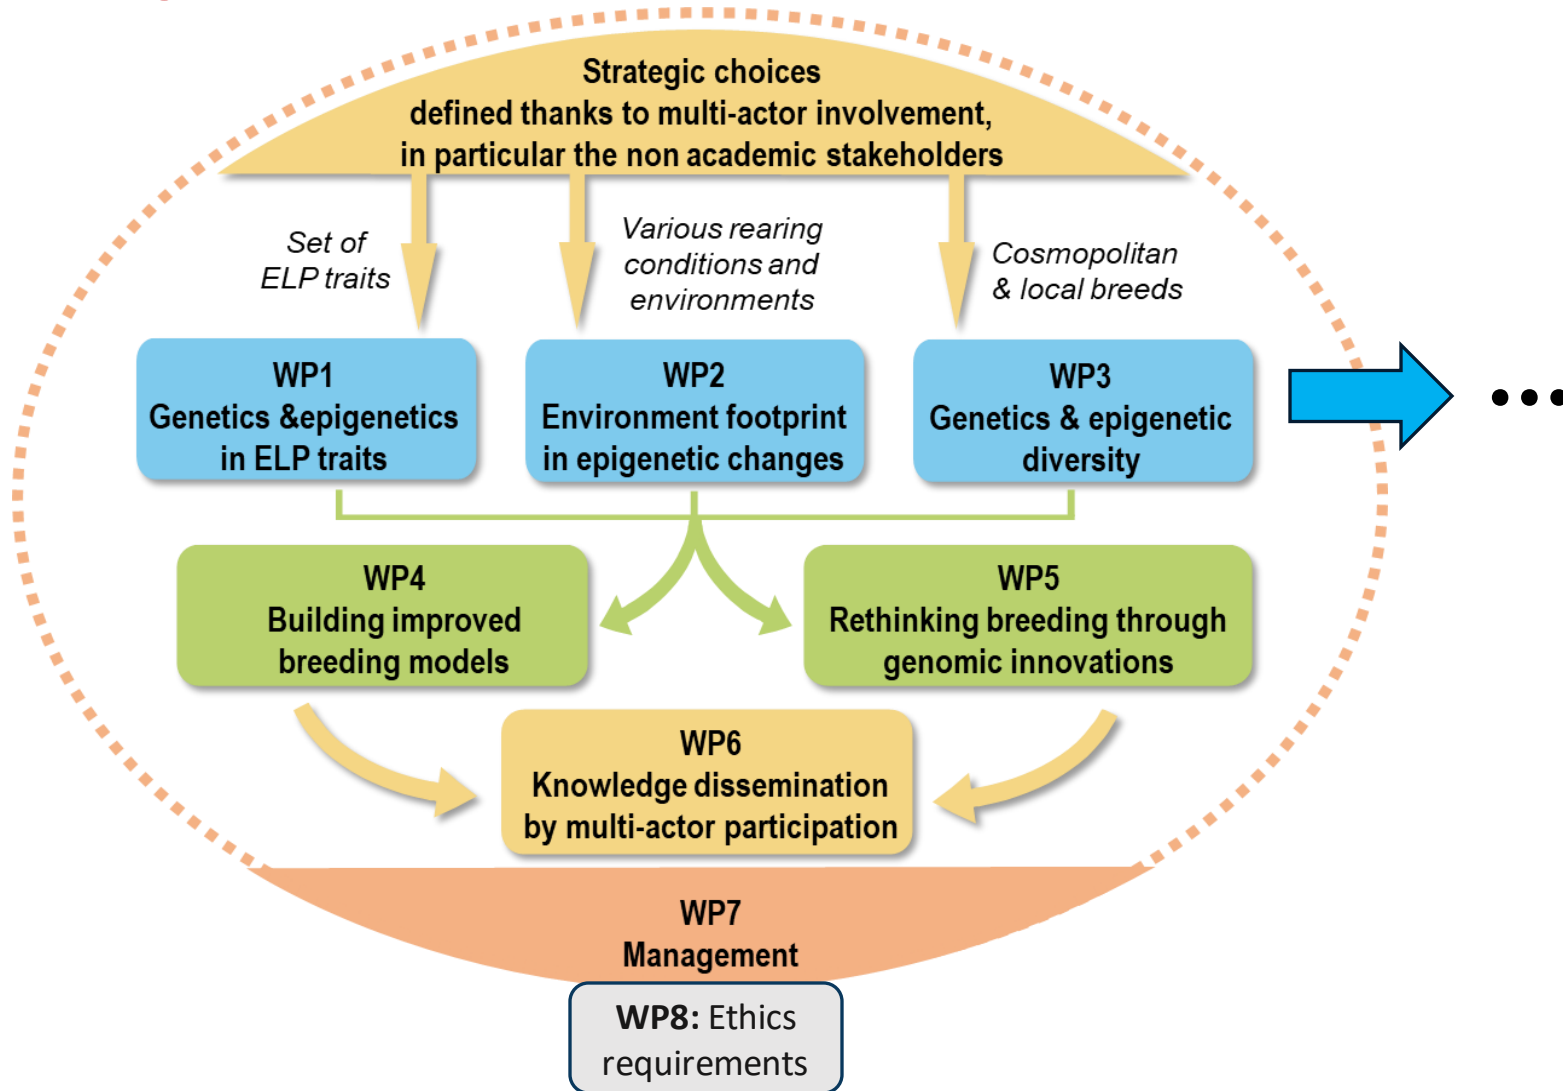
Strategic choices
defined thanks to multi-actor involvement,
in particular the non academic stakeholders

Set of
ELP traits

Various rearing
conditions and
environments

Cosmopolitan
& local breeds

WP1
Genetics &epigenetics
in ELP traits

WP2
Environment footprint
in epigenetic changes

WP3
Genetics & epigenetic
diversity

...

WP4
Building improved
breeding models

WP5
Rethinking breeding through
genomic innovations

WP6
Knowledge dissemination
by multi-actor participation

WP7
Management

WP8: Ethics
requirements